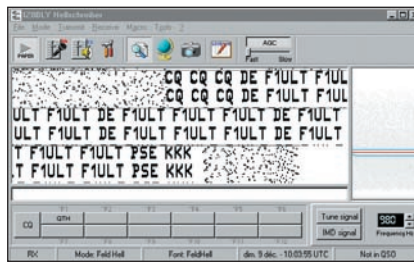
IZ8BLY Hellschreiber
File Mode Transmit Receive Macro Tools ?
AGC
Fast Slow
CQ CQ CQ DE F1ULT F1UL
CQ CQ CQ DE F1ULT F1UL
ULT F1ULT DE F1ULT F1ULT F1ULT DE F1ULT
ULT F1ULT DE F1ULT F1ULT F1ULT DE F1ULT
T F1ULT F1ULT PSE KKK
T F1ULT F1ULT PSE KKK
CQ
QTH
Tune signal
IMD signal
980
Frequency
RX
Mode: Feld Hell
Font: FeldHell
dim. 9 déc. - 10:03:55 UTC
Not in QSO